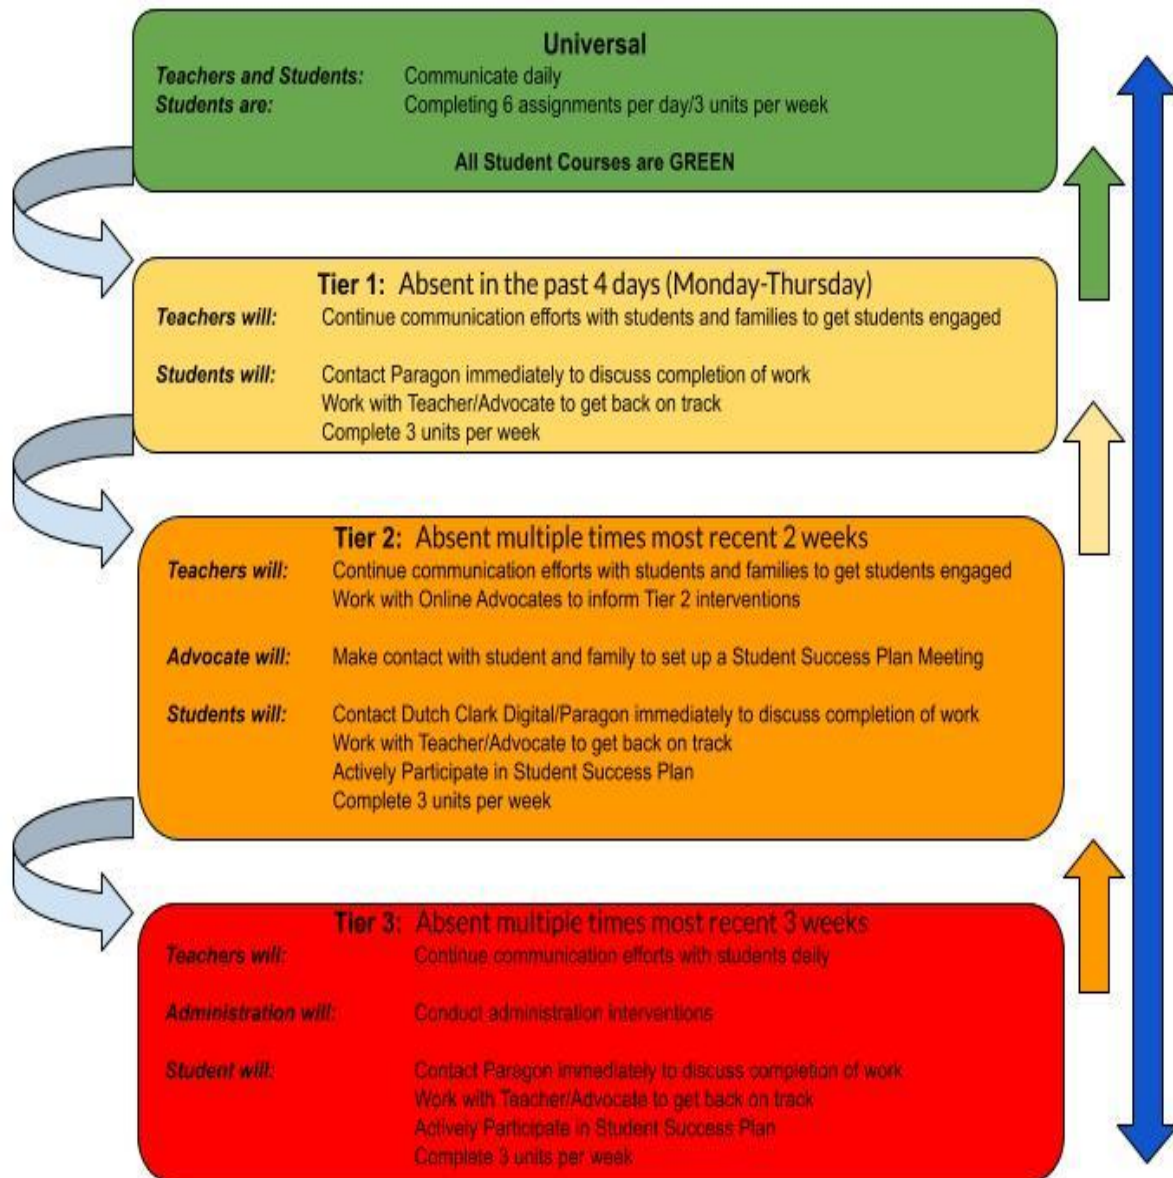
Universal

Teachers and Students: Communicate daily
Students are: Completing 6 assignments per day/3 units per week

All Student Courses are GREEN

Tier 1: Absent in the past 4 days (Monday-Thursday)

Teachers will: Continue communication efforts with students and families to get students engaged

Students will: Contact Paragon immediately to discuss completion of work
Work with Teacher/Advocate to get back on track
Complete 3 units per week

Tier 2: Absent multiple times most recent 2 weeks

Teachers will: Continue communication efforts with students and families to get students engaged
Work with Online Advocates to inform Tier 2 interventions

Advocate will: Make contact with student and family to set up a Student Success Plan Meeting

Students will: Contact Dutch Clark Digital/Paragon immediately to discuss completion of work
Work with Teacher/Advocate to get back on track
Actively Participate in Student Success Plan
Complete 3 units per week

Tier 3: Absent multiple times most recent 3 weeks

Teachers will: Continue communication efforts with students daily

Administration will: Conduct administration interventions

Student will: Contact Paragon immediately to discuss completion of work
Work with Teacher/Advocate to get back on track
Actively Participate in Student Success Plan
Complete 3 units per week